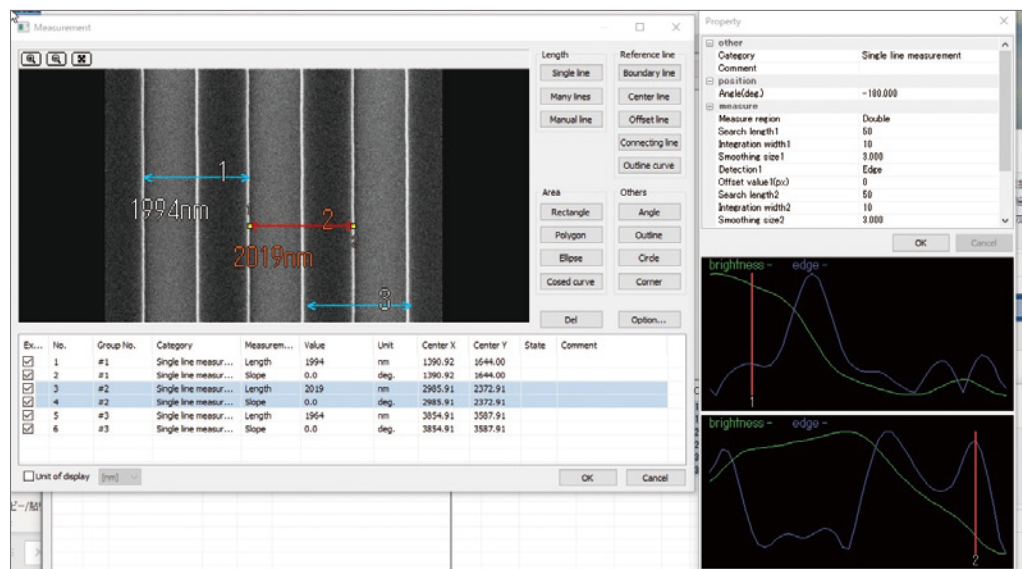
Measurement

1
1994nm
2
2019nm
3

Length
Single line
Many lines
Manual line

Reference line
Boundary line
Center line
Offset line
Connecting line
Outline curve

Area
Rectangle
Polygon
Ellipse
Cosed curve

Others
Angle
Outline
Circle
Corner

Del
Option...

| Ex... | No. | Group No. | Category | Measurem... | Value | Unit | Center X | Center Y | State | Comment |
|---|---|---|---|---|---|---|---|---|---|---|
| ☑ | 1 | #1 | Single line measur... | Length | 1994 | nm | 1390.92 | 1644.00 | | |
| ☑ | 2 | #1 | Single line measur... | Slope | 0.0 | deg. | 1390.92 | 1644.00 | | |
| ☑ | 3 | #2 | Single line measur... | Length | 2019 | nm | 2985.91 | 2372.91 | | |
| ☑ | 4 | #2 | Single line measur... | Slope | 0.0 | deg. | 2985.91 | 2372.91 | | |
| ☑ | 5 | #3 | Single line measur... | Length | 1964 | nm | 3854.91 | 3587.91 | | |
| ☑ | 6 | #3 | Single line measur... | Slope | 0.0 | deg. | 3854.91 | 3587.91 | | |

Unit of display [nm]
OK
Cancel

Property
other
Category | Single line measurement
Comment
position
Angle(deg.) | -180.000
measure
Measure region | Double
Search length1 | 50
Integration width1 | 10
Smoothing size1 | 3.000
Detection1 | Edge
Offset value1(px) | 0
Search length2 | 50
Integration width2 | 10
Smoothing size2 | 3.000

OK
Cancel

brightness - edge -
1
brightness - edge -
2